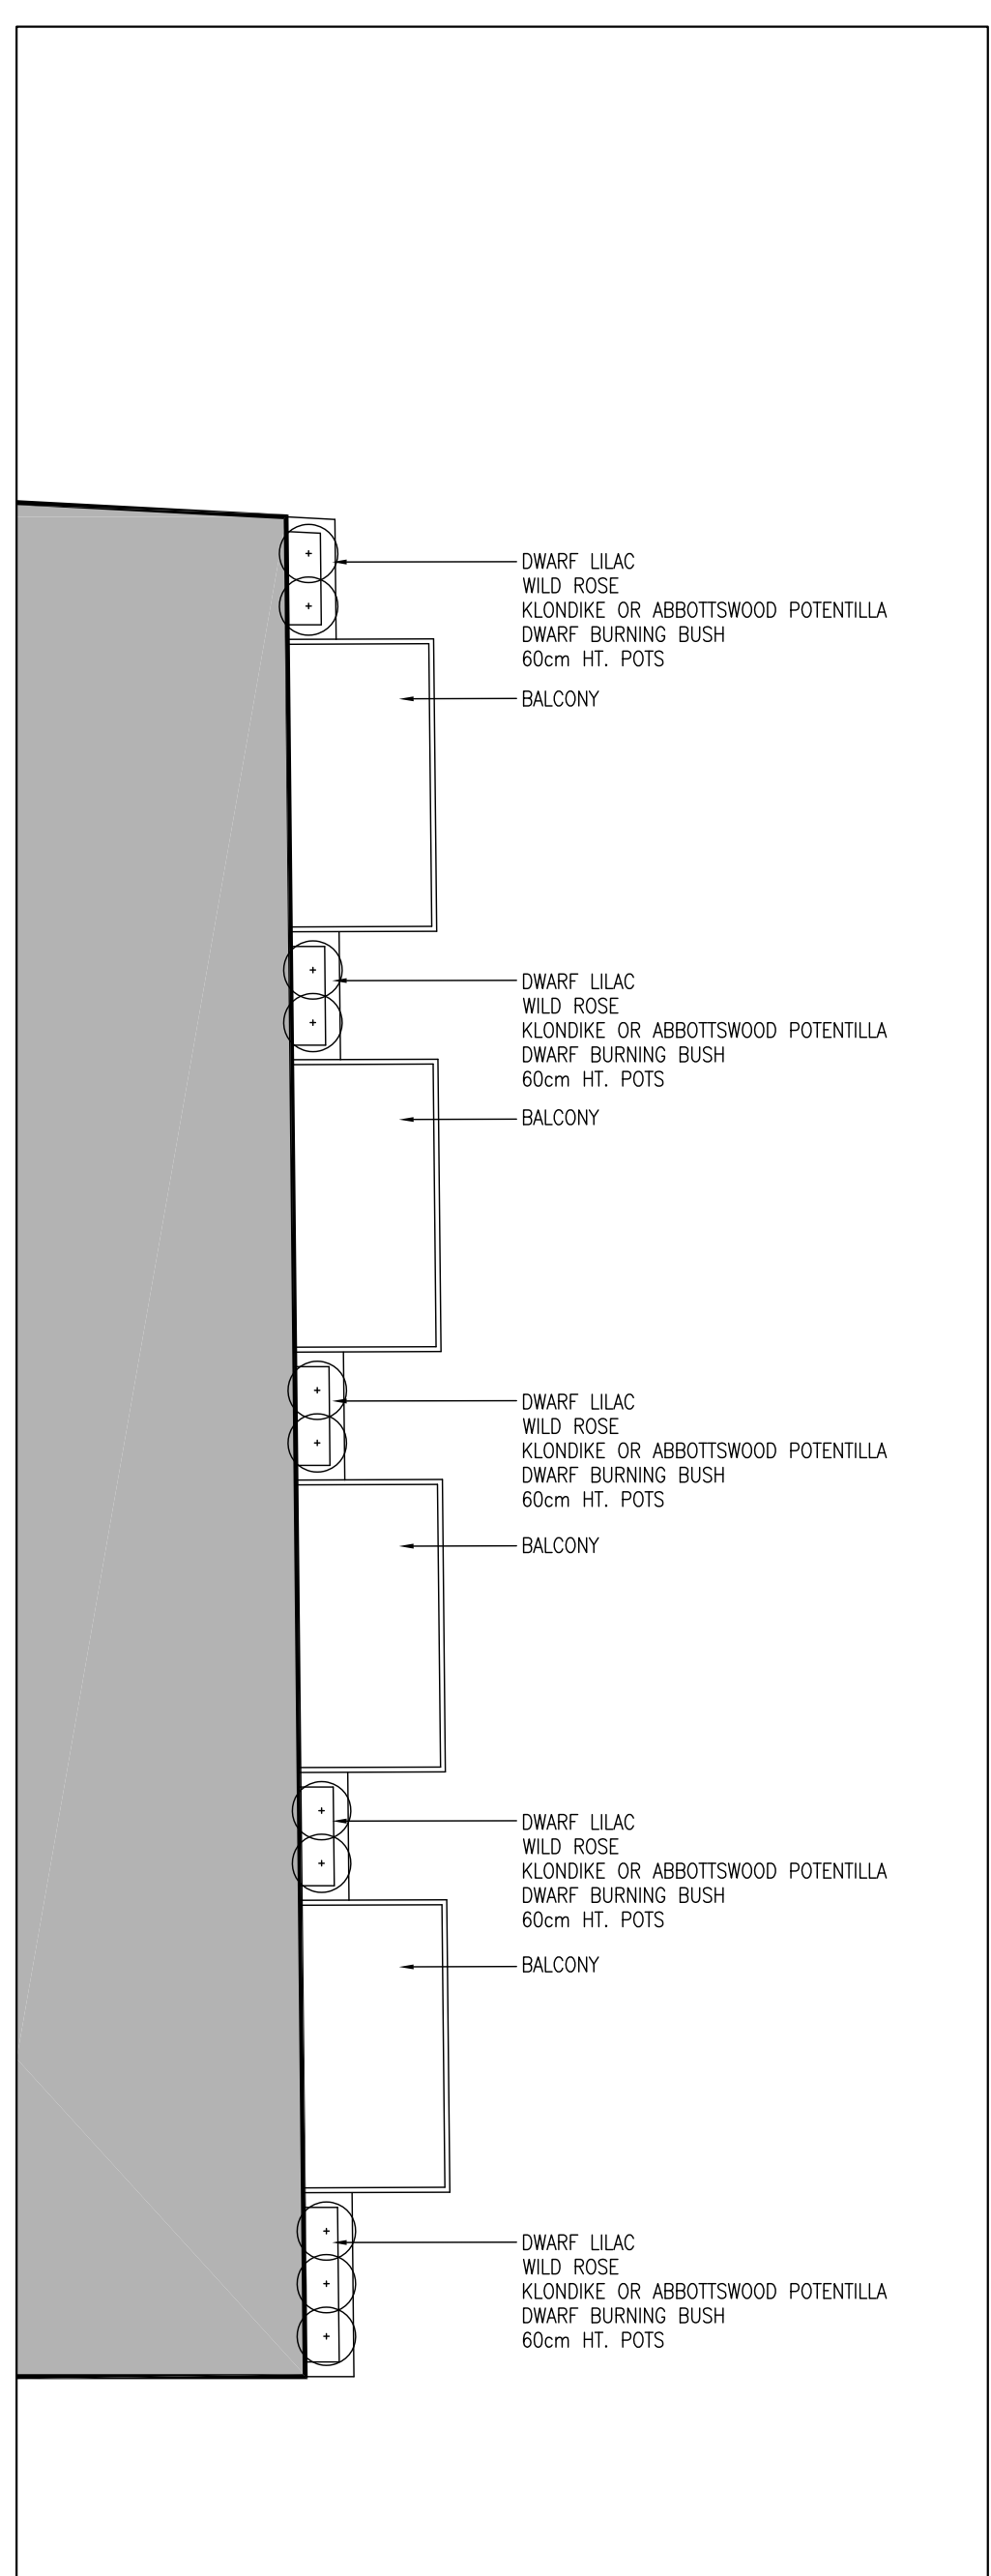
DWARF LILAC
WILD ROSE
KLONDIKE OR ABBOTTSWOOD POTENTILLA
DWARF BURNING BUSH
60cm HT. POTS

BALCONY

DWARF LILAC
WILD ROSE
KLONDIKE OR ABBOTTSWOOD POTENTILLA
DWARF BURNING BUSH
60cm HT. POTS

BALCONY

DWARF LILAC
WILD ROSE
KLONDIKE OR ABBOTTSWOOD POTENTILLA
DWARF BURNING BUSH
60cm HT. POTS

BALCONY

DWARF LILAC
WILD ROSE
KLONDIKE OR ABBOTTSWOOD POTENTILLA
DWARF BURNING BUSH
60cm HT. POTS

BALCONY

DWARF LILAC
WILD ROSE
KLONDIKE OR ABBOTTSWOOD POTENTILLA
DWARF BURNING BUSH
60cm HT. POTS